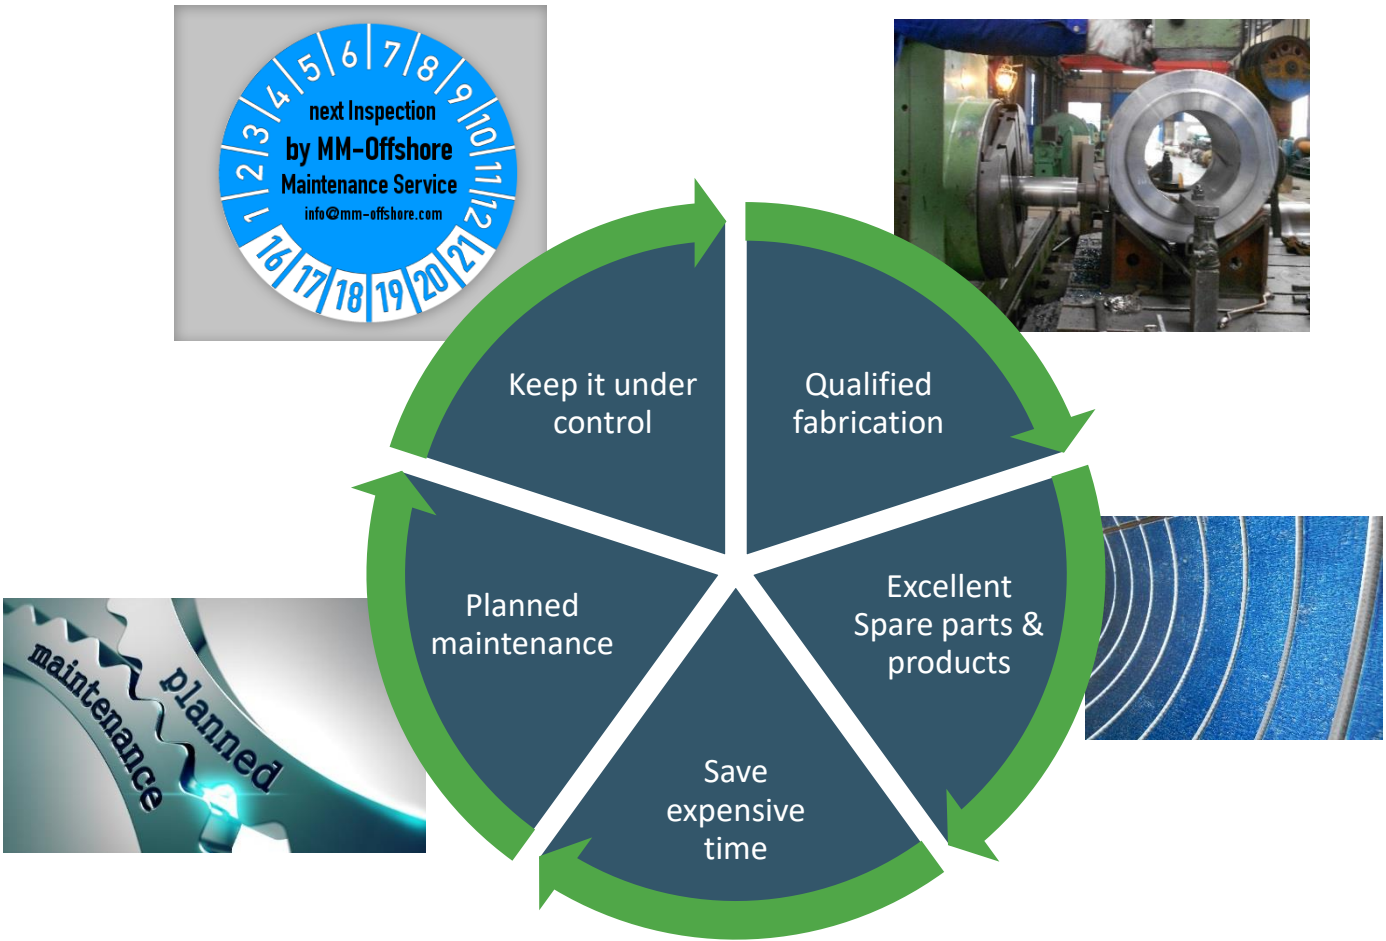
1 2 3 4 5 6 7 8 9 10 11 12
next Inspection
by MM-Offshore
Maintenance Service
info@mm-offshore.com
16 17 18 19 20 21

Keep it under control

Qualified fabrication

Excellent Spare parts & products

Save expensive time

Planned maintenance

maintenance planned